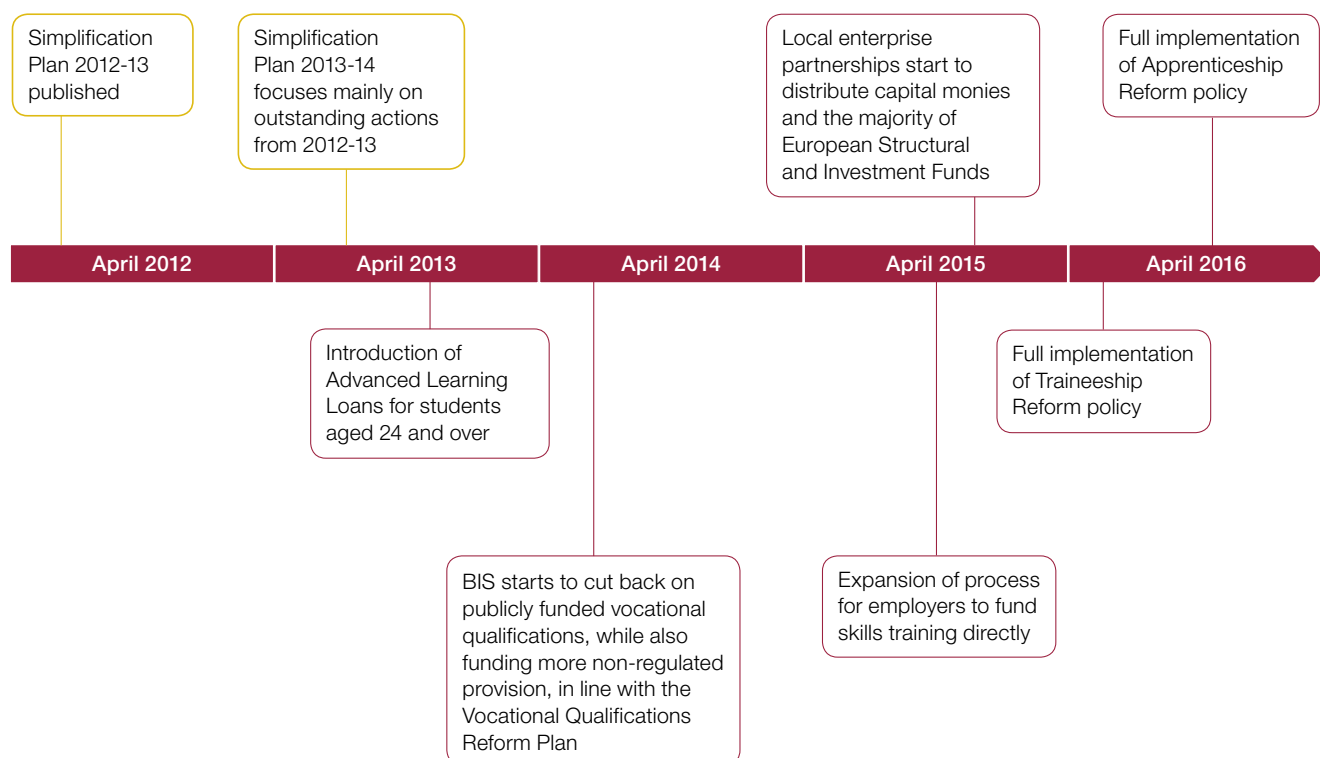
Simplification Plan 2012-13 published

Simplification Plan 2013-14 focuses mainly on outstanding actions from 2012-13

Local enterprise partnerships start to distribute capital monies and the majority of European Structural and Investment Funds

Full implementation of Apprenticeship Reform policy

April 2012

April 2013

April 2014

April 2015

April 2016

Introduction of Advanced Learning Loans for students aged 24 and over

Full implementation of Traineeship Reform policy

BIS starts to cut back on publicly funded vocational qualifications, while also funding more non-regulated provision, in line with the Vocational Qualifications Reform Plan

Expansion of process for employers to fund skills training directly